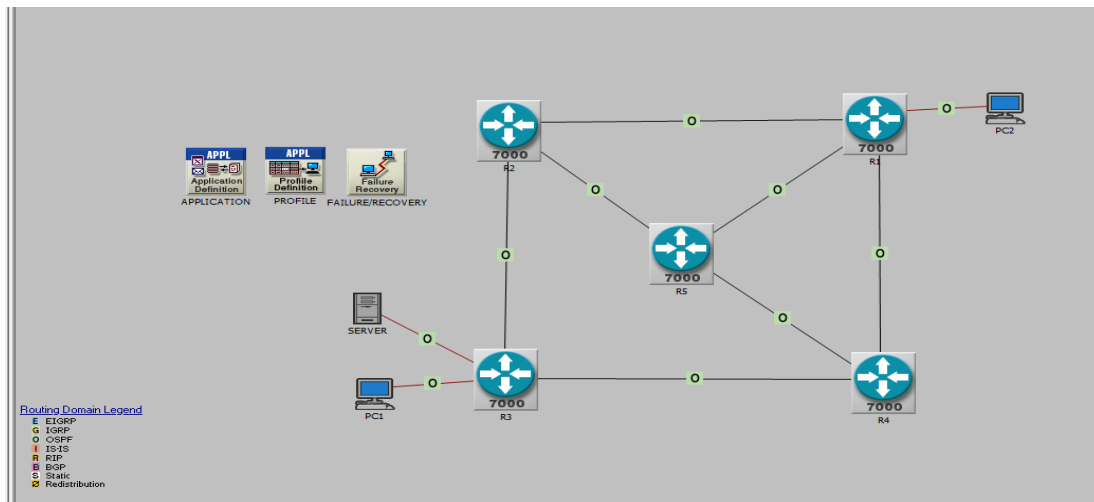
APPL
Application Definition
APPLICATION

APPL
Profile Definition
PROFILE

Failure Recovery
FAILURE/RECOVERY

7000
R2

O

7000
R1

O

PC2

O

O

7000
R5

O

O

O

SERVER

O

7000
R3

O

PC1

O

7000
R4

Routing Domain Legend
E EIGRP
G IGRP
O OSPF
I IS-IS
R RIP
B BGP
S Static
Redistribution